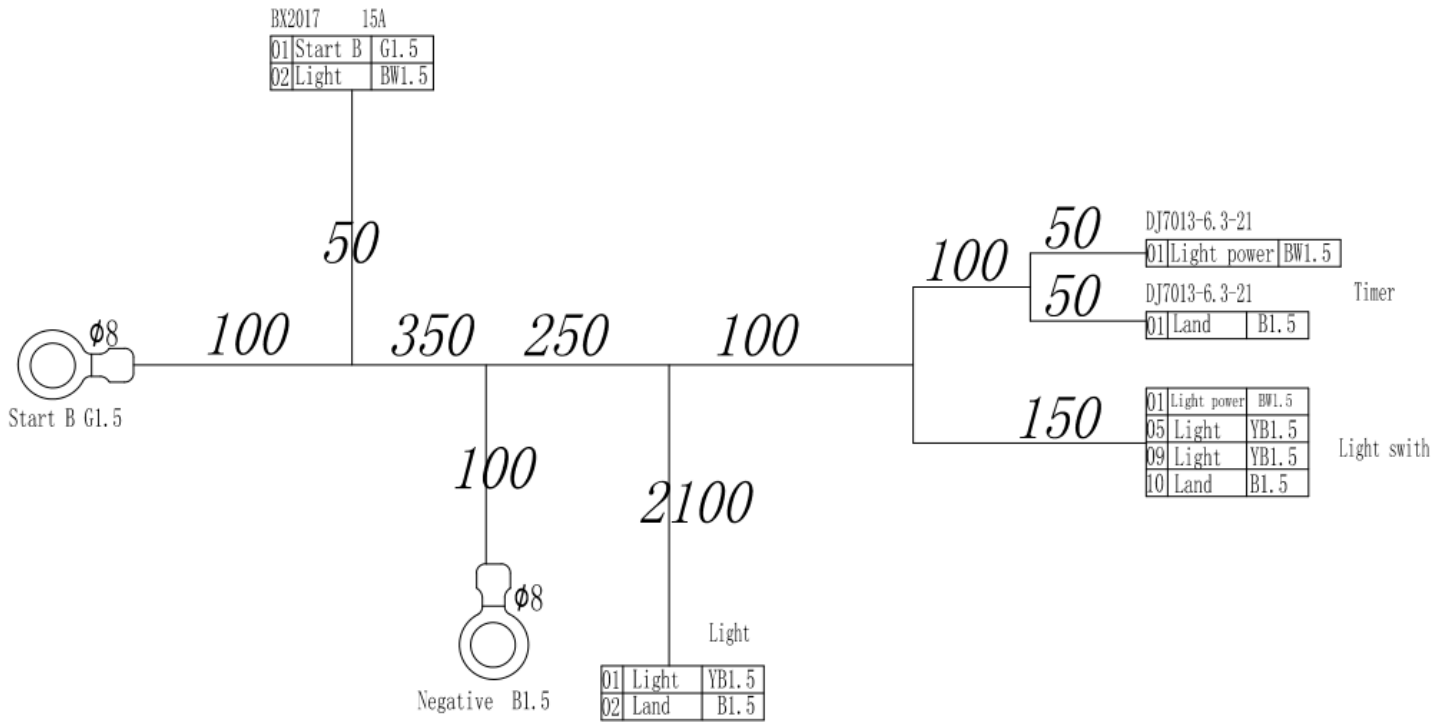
BX2017 15A

| 01 | Start B | G1.5 |
|---|---|---|
| 02 | Light | BW1.5 |

50

100

DJ7013-6.3-21

50

| 01 | Light power | BW1.5 |
|---|---|---|

50

DJ7013-6.3-21

Timer

| 01 | Land | B1.5 |
|---|---|---|

ϕ8

100

350

250

100

Start B G1.5

150

| 01 | Light power | BW1.5 |
|---|---|---|
| 05 | Light | YB1.5 |
| 09 | Light | YB1.5 |
| 10 | Land | B1.5 |

Light swith

100

2100

ϕ8

Light

| 01 | Light | YB1.5 |
|---|---|---|
| 02 | Land | B1.5 |

Negative B1.5